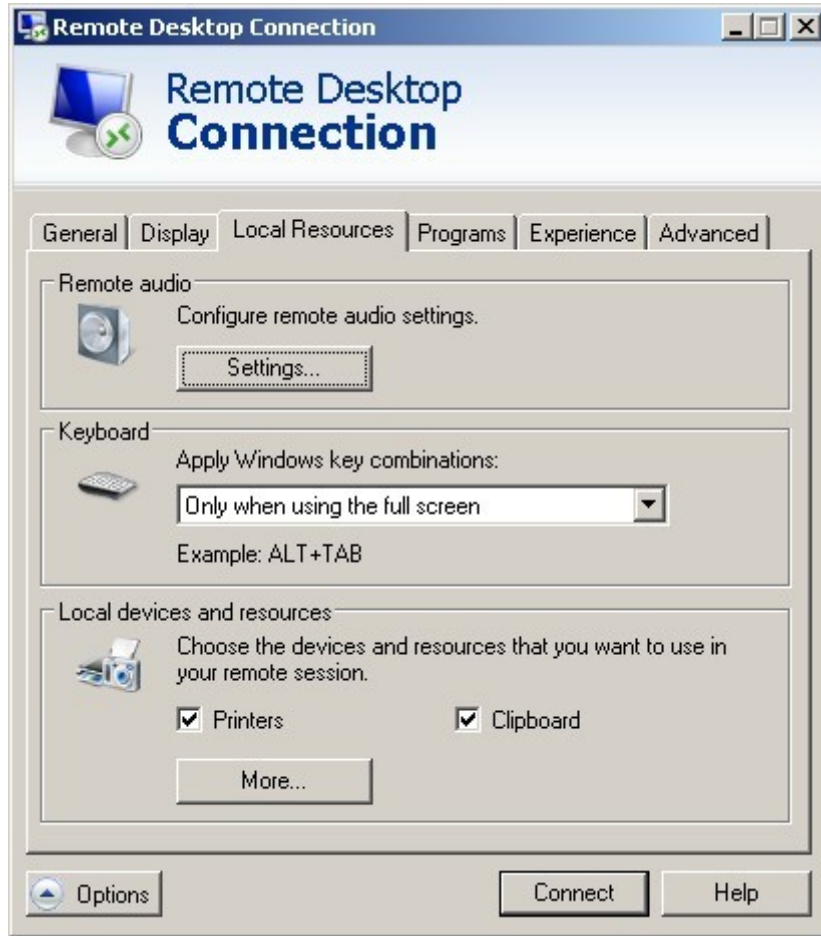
Remote Desktop Connection

Remote Desktop
Connection

General | Display | Local Resources | Programs | Experience | Advanced

Remote audio
Configure remote audio settings.
Settings...

Keyboard
Apply Windows key combinations:
Only when using the full screen
Example: ALT+TAB

Local devices and resources
Choose the devices and resources that you want to use in your remote session.
Printers
Clipboard
More...

Options
Connect
Help